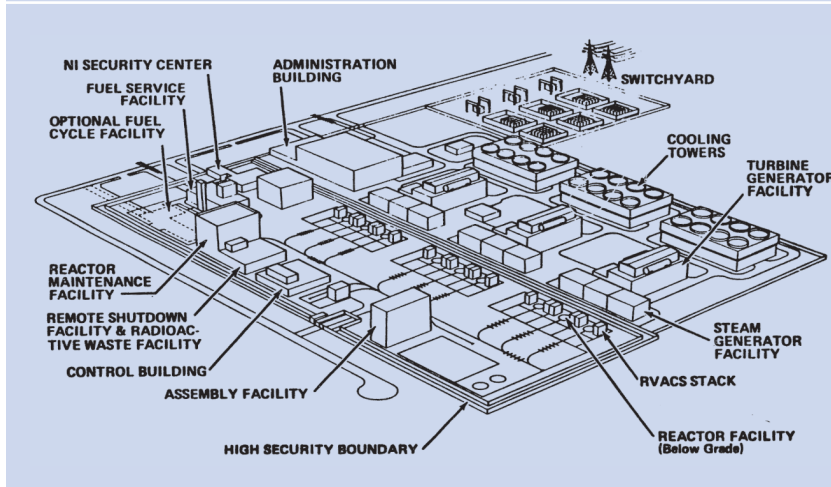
NI SECURITY CENTER

FUEL SERVICE FACILITY

OPTIONAL FUEL CYCLE FACILITY

ADMINISTRATION BUILDING

SWITCHYARD

COOLING TOWERS

TURBINE GENERATOR FACILITY

REACTOR MAINTENANCE FACILITY

REMOTE SHUTDOWN FACILITY & RADIOACTIVE WASTE FACILITY

CONTROL BUILDING

ASSEMBLY FACILITY

STEAM GENERATOR FACILITY

RVACS STACK

HIGH SECURITY BOUNDARY

REACTOR FACILITY (Below Grade)